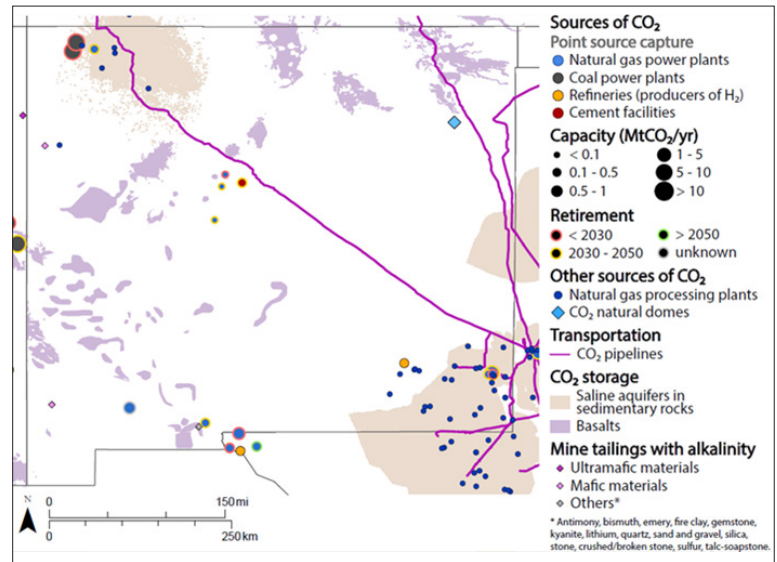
Sources of $CO_2$
Point source capture
Natural gas power plants
Coal power plants
Refineries (producers of $H_2$)
Cement facilities

Capacity ($MtCO_2$/yr)
< 0.1
0.1 - 0.5
0.5 - 1
1 - 5
5 - 10
> 10

Retirement
< 2030
2030 - 2050
> 2050
unknown

Other sources of $CO_2$
Natural gas processing plants
$CO_2$ natural domes

Transportation
$CO_2$ pipelines

$CO_2$ storage
Saline aquifers in sedimentary rocks
Basalts

Mine tailings with alkalinity
Ultramafic materials
Mafic materials
Others*

* Antimony, bismuth, emery, fire clay, gemstone, kyanite, lithium, quartz, sand and gravel, silica, stone, crushed/broken stone, sulfur, talc-soapstone.

N
0
150 mi
0
250 km